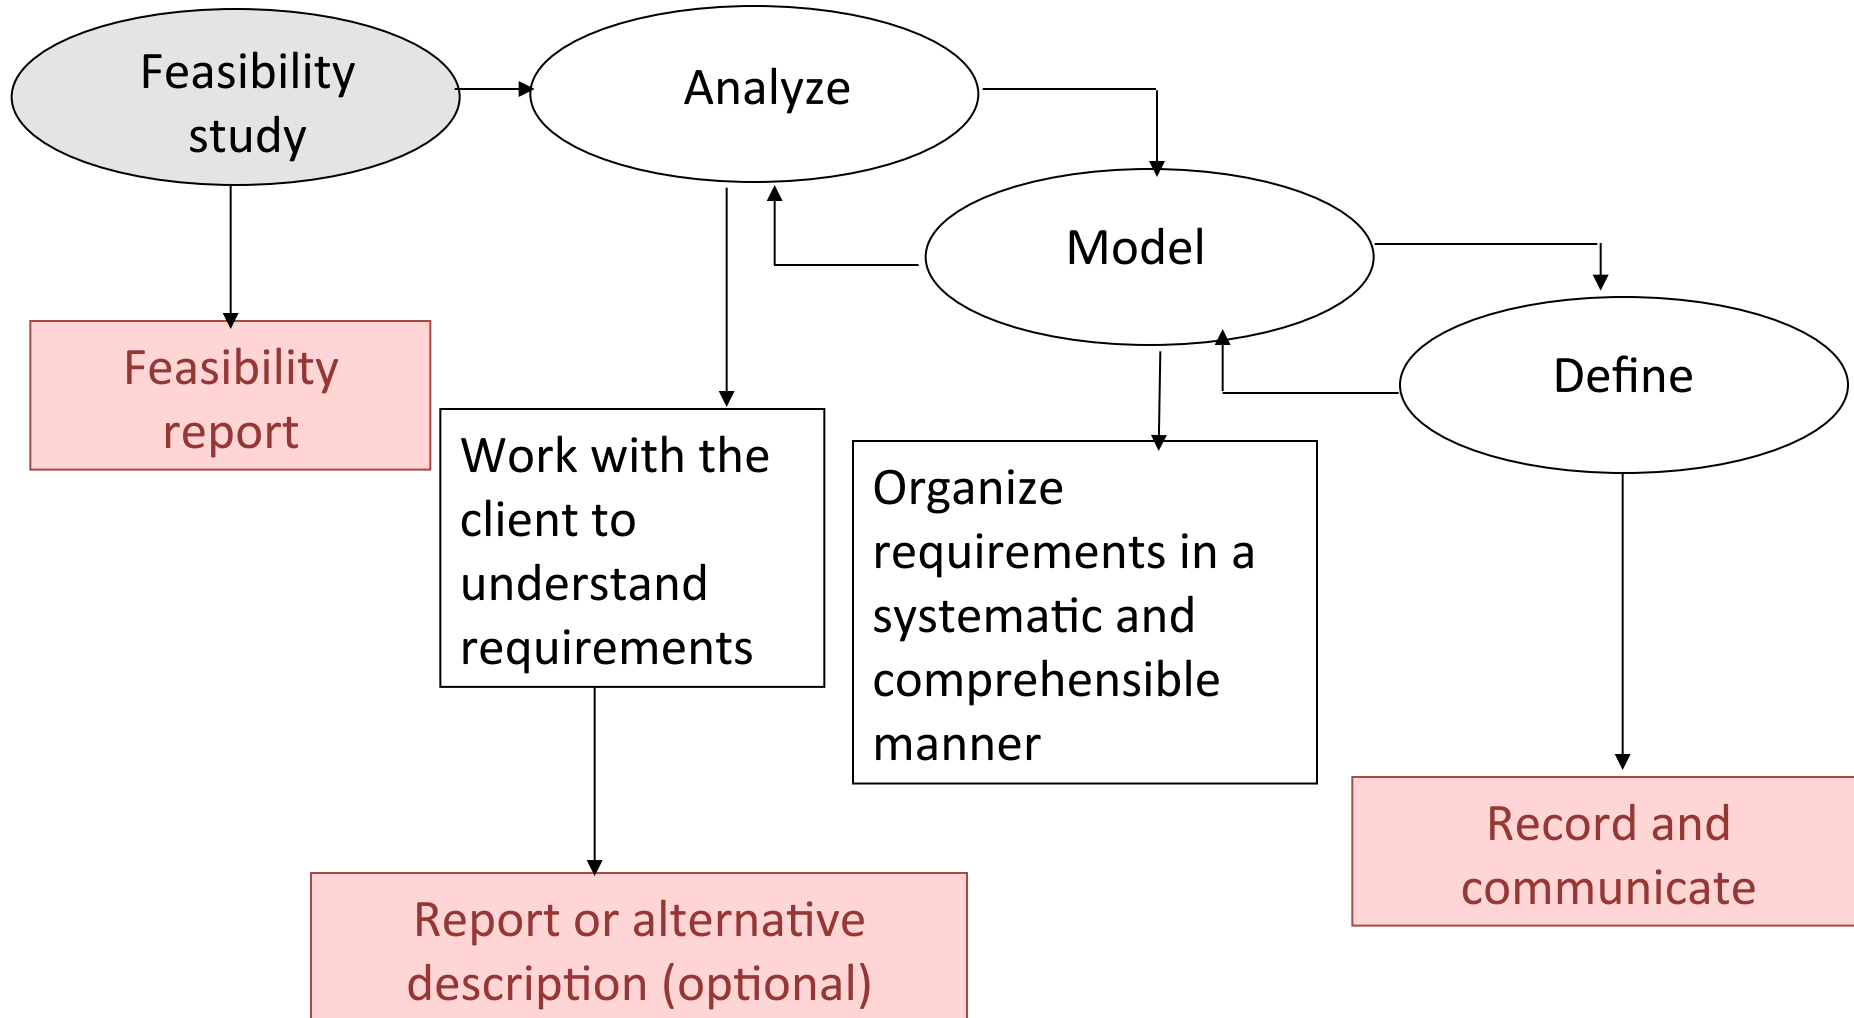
Feasibility study

Analyze

Model

Define

Feasibility report

Work with the client to understand requirements

Organize requirements in a systematic and comprehensible manner

Record and communicate

Report or alternative description (optional)